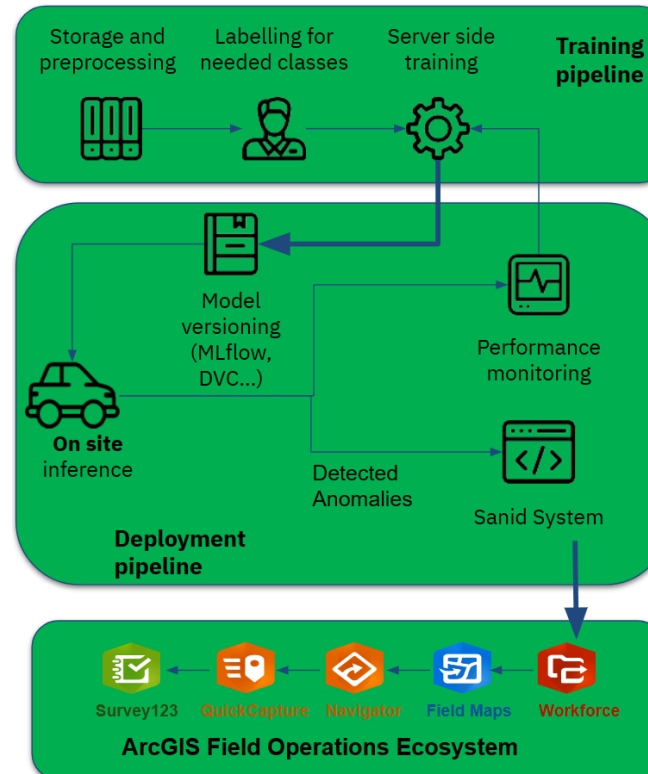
Storage and preprocessing

Labelling for needed classes

Server side training

Training pipeline

Model versioning (MLflow, DVC...)

Performance monitoring

On site inference

Detected Anomalies

Sanid System

Deployment pipeline

Survey123

QuickCapture

Navigator

Field Maps

Workforce

ArcGIS Field Operations Ecosystem